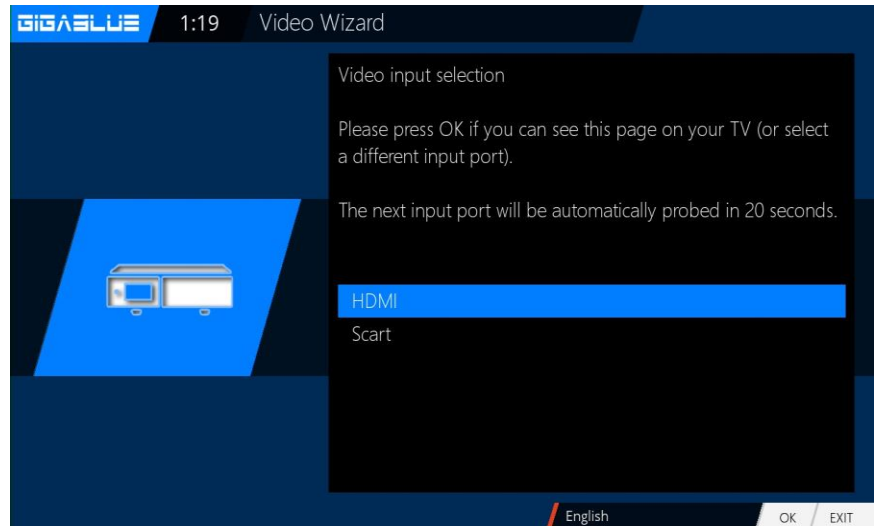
GIGABLUE 1:19 Video Wizard

Video input selection

Please press OK if you can see this page on your TV (or select a different input port).

The next input port will be automatically probed in 20 seconds.

HDMI
Scart

English

OK EXIT